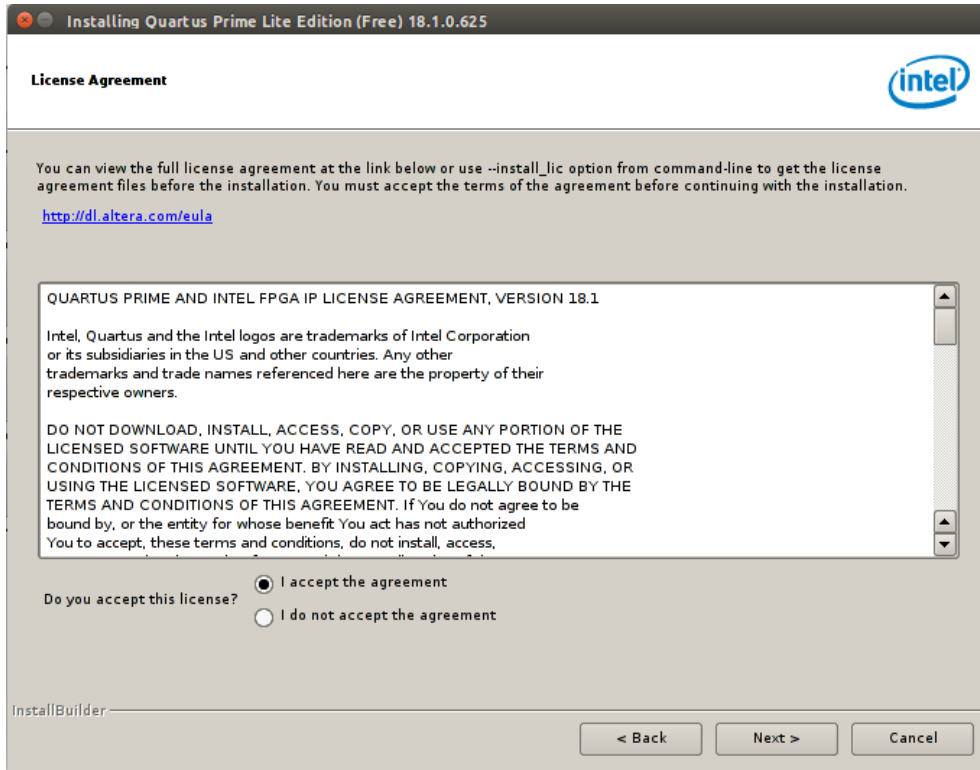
Installing Quartus Prime Lite Edition (Free) 18.1.0.625

License Agreement

intel

You can view the full license agreement at the link below or use --install_lic option from command-line to get the license agreement files before the installation. You must accept the terms of the agreement before continuing with the installation.

http://dl.altera.com/eula

QUARTUS PRIME AND INTEL FPGA IP LICENSE AGREEMENT, VERSION 18.1

Intel, Quartus and the Intel logos are trademarks of Intel Corporation or its subsidiaries in the US and other countries. Any other trademarks and trade names referenced here are the property of their respective owners.

DO NOT DOWNLOAD, INSTALL, ACCESS, COPY, OR USE ANY PORTION OF THE LICENSED SOFTWARE UNTIL YOU HAVE READ AND ACCEPTED THE TERMS AND CONDITIONS OF THIS AGREEMENT. BY INSTALLING, COPYING, ACCESSING, OR USING THE LICENSED SOFTWARE, YOU AGREE TO BE LEGALLY BOUND BY THE TERMS AND CONDITIONS OF THIS AGREEMENT. If You do not agree to be bound by, or the entity for whose benefit You act has not authorized You to accept, these terms and conditions, do not install, access, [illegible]

Do you accept this license?

I accept the agreement

I do not accept the agreement

InstallBuilder

< Back

Next >

Cancel